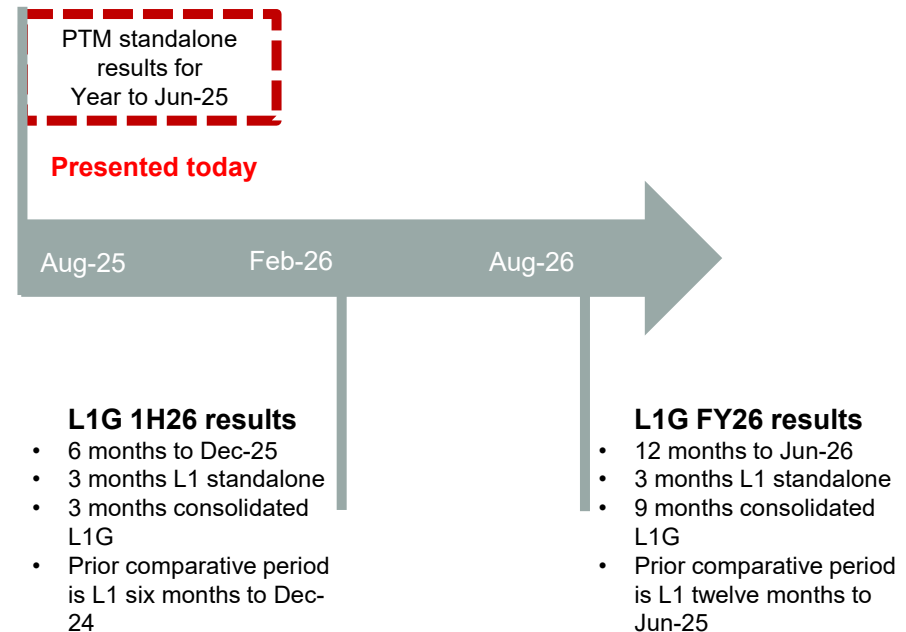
PTM standalone results for Year to Jun-25

Presented today

Aug-25

Feb-26

Aug-26

L1G 1H26 results
- 6 months to Dec-25
- 3 months L1 standalone
- 3 months consolidated L1G
- Prior comparative period is L1 six months to Dec-24

L1G FY26 results
- 12 months to Jun-26
- 3 months L1 standalone
- 9 months consolidated L1G
- Prior comparative period is L1 twelve months to Jun-25